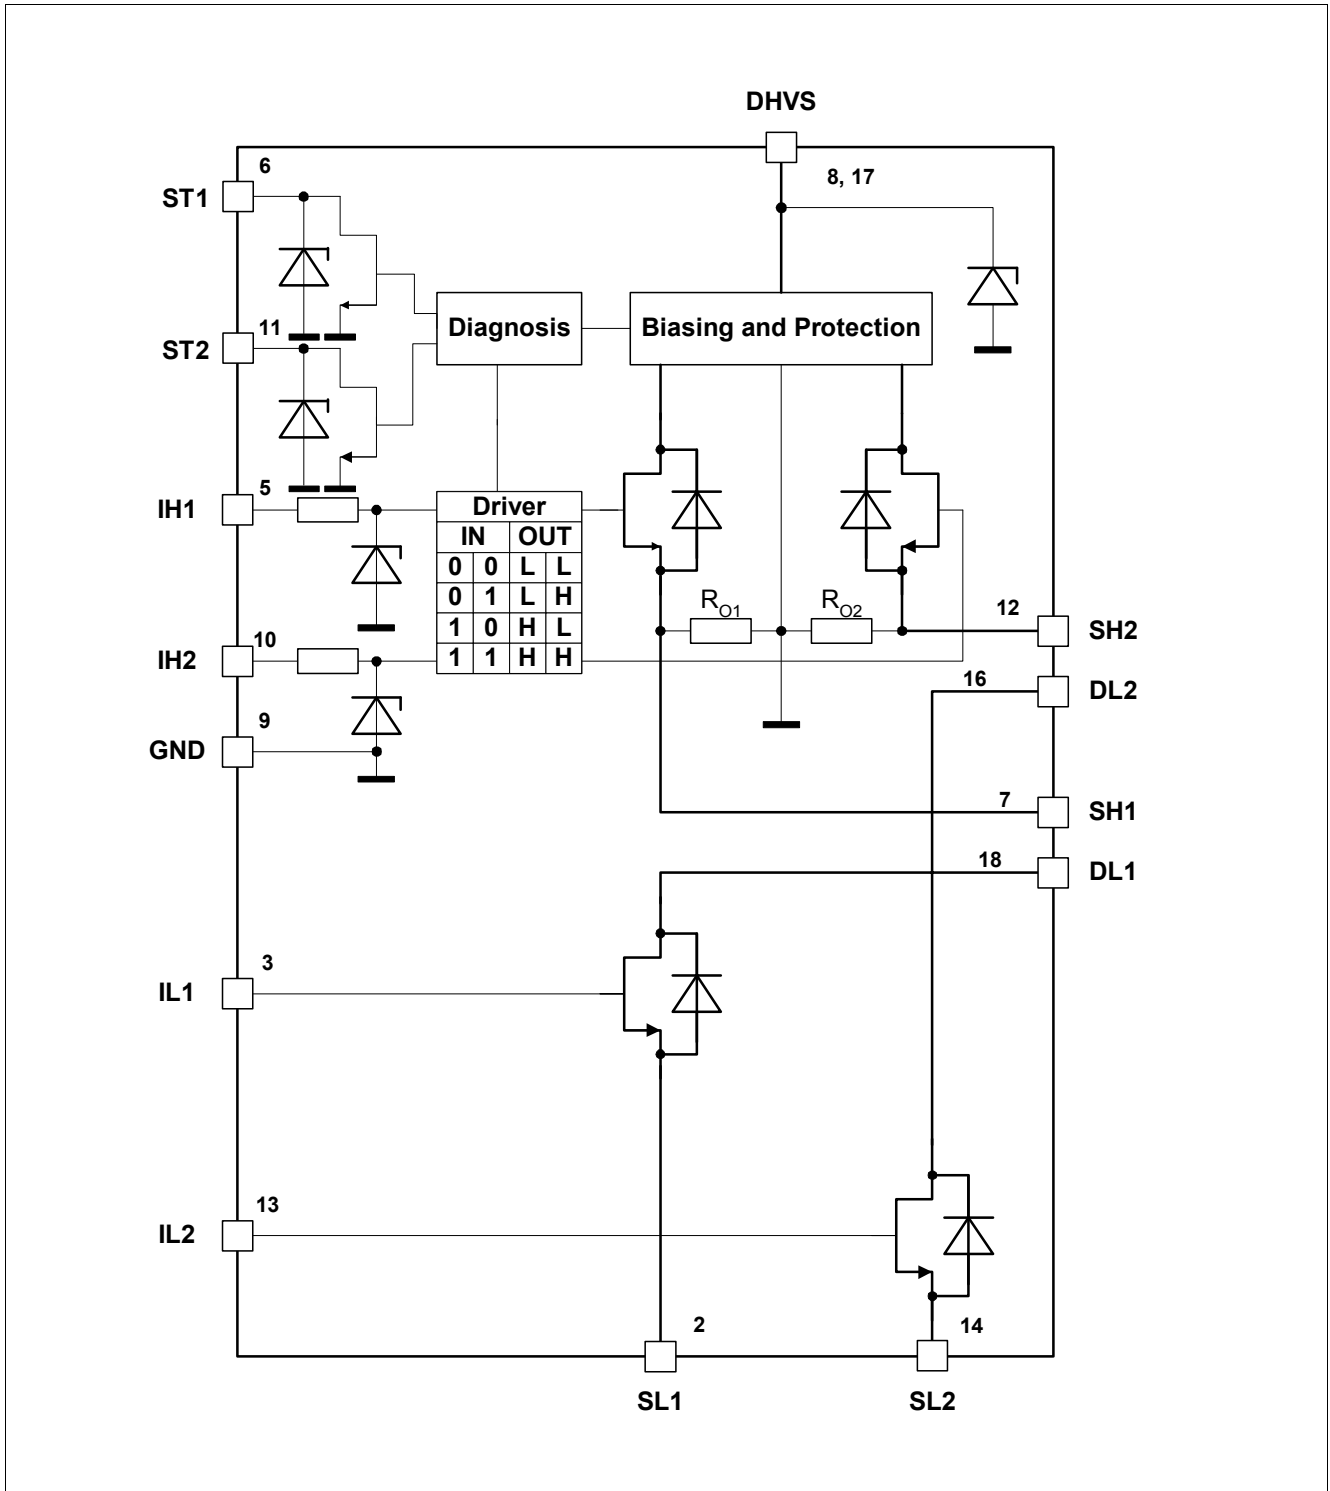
DHVS

8, 17

6
ST1

11
ST2

Diagnosis

Biasing and Protection

5
IH1

Driver

| IN | | OUT | |
|---|---|---|---|
| 0 | 0 | L | L |
| 0 | 1 | L | H |
| 1 | 0 | H | L |
| 1 | 1 | H | H |

$R_{O1}$

$R_{O2}$

12
SH2

10
IH2

16
DL2

9
GND

7
SH1

18
DL1

3
IL1

13
IL2

2
SL1

14
SL2